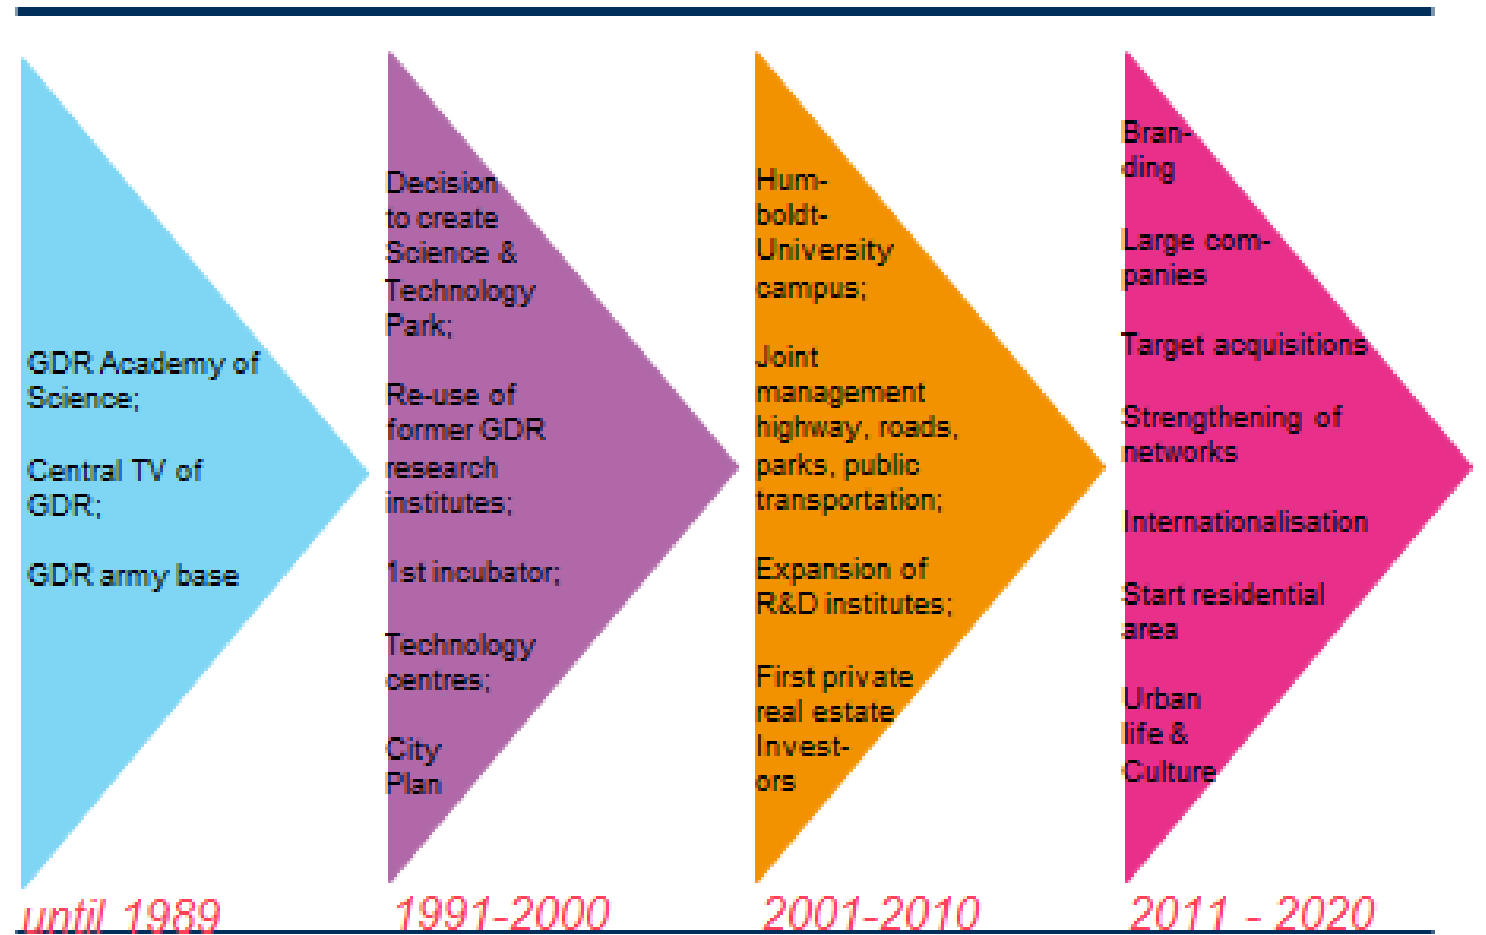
GDR Academy of Science;

Central TV of GDR;

GDR army base

until 1989

Decision to create Science & Technology Park;

Re-use of former GDR research institutes;

1st incubator;

Technology centres;

City Plan

1991-2000

Humboldt-University campus;

Joint management highway, roads, parks, public transportation;

Expansion of R&D institutes;

First private real estate Investors

2001-2010

Branding

Large companies

Target acquisitions

Strengthening of networks

Internationalisation

Start residential area

Urban life & Culture

2011 - 2020